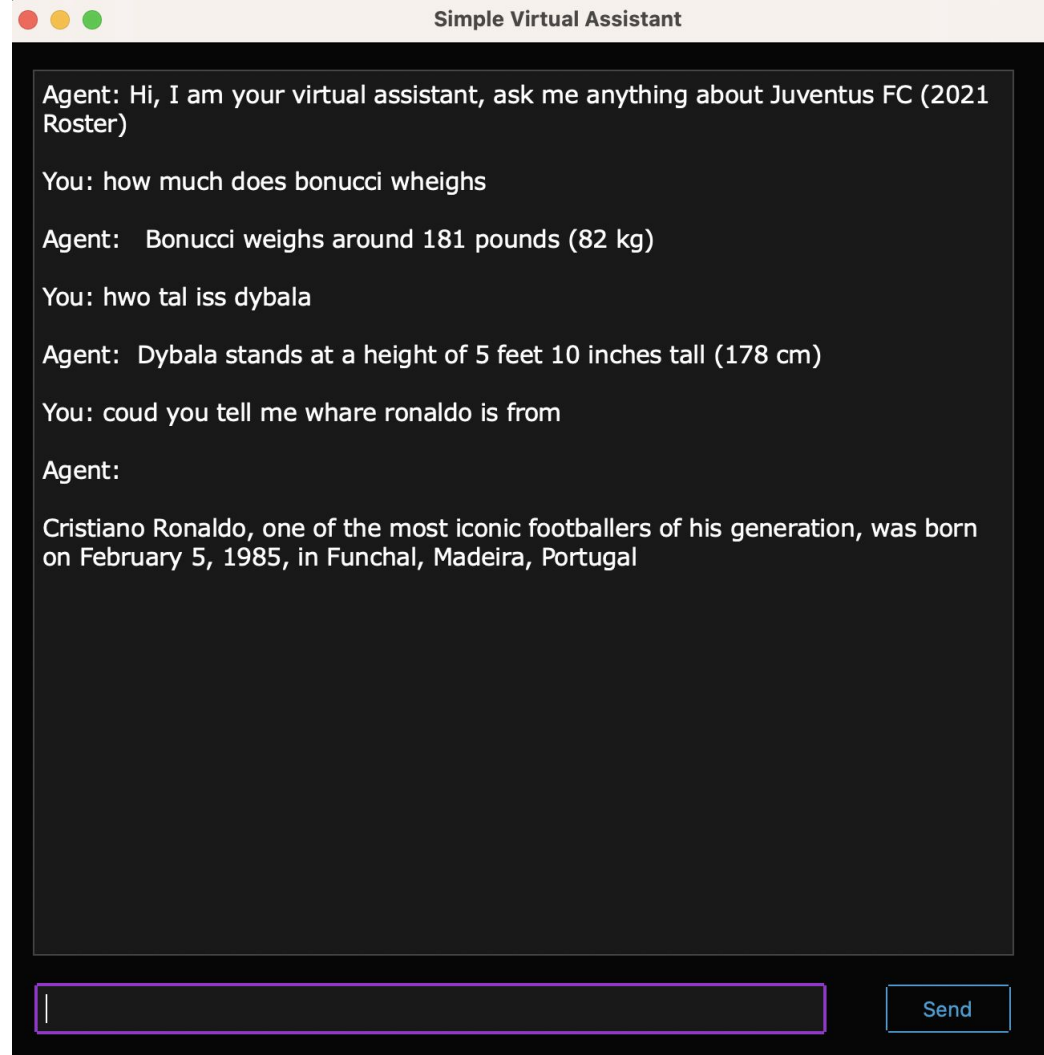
Simple Virtual Assistant

Agent: Hi, I am your virtual assistant, ask me anything about Juventus FC (2021 Roster)

You: how much does bonucci wheighs

Agent: Bonucci weighs around 181 pounds (82 kg)

You: hwo tal iss dybala

Agent: Dybala stands at a height of 5 feet 10 inches tall (178 cm)

You: coud you tell me whare ronaldo is from

Agent:

Cristiano Ronaldo, one of the most iconic footballers of his generation, was born on February 5, 1985, in Funchal, Madeira, Portugal

Send